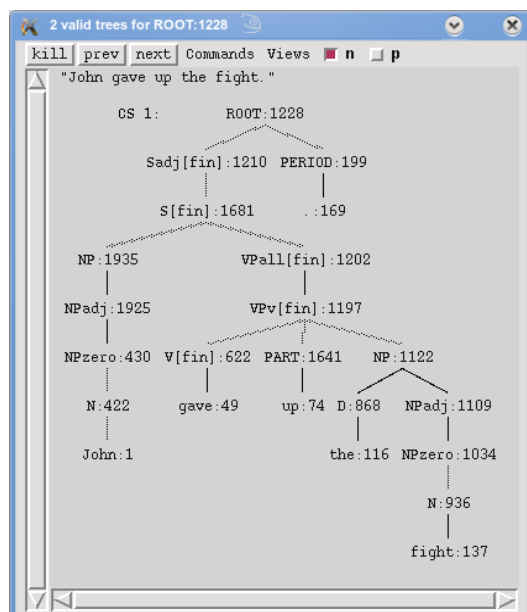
2 valid trees for ROOT:1228

kill prev next Commands Views n p

"John gave up the fight."

CS 1: ROOT:1228

Sadj[fin]:1210 PERIOD:199

S[fin]:1681 .:169

NP:1935 VPall[fin]:1202

NPadj:1925 VPv[fin]:1197

NPzero:430 V[fin]:622 PART:1641 NP:1122

N:422 gave:49 up:74 D:868 NPadj:1109

John:1 the:116 NPzero:1034

N:936

fight:137